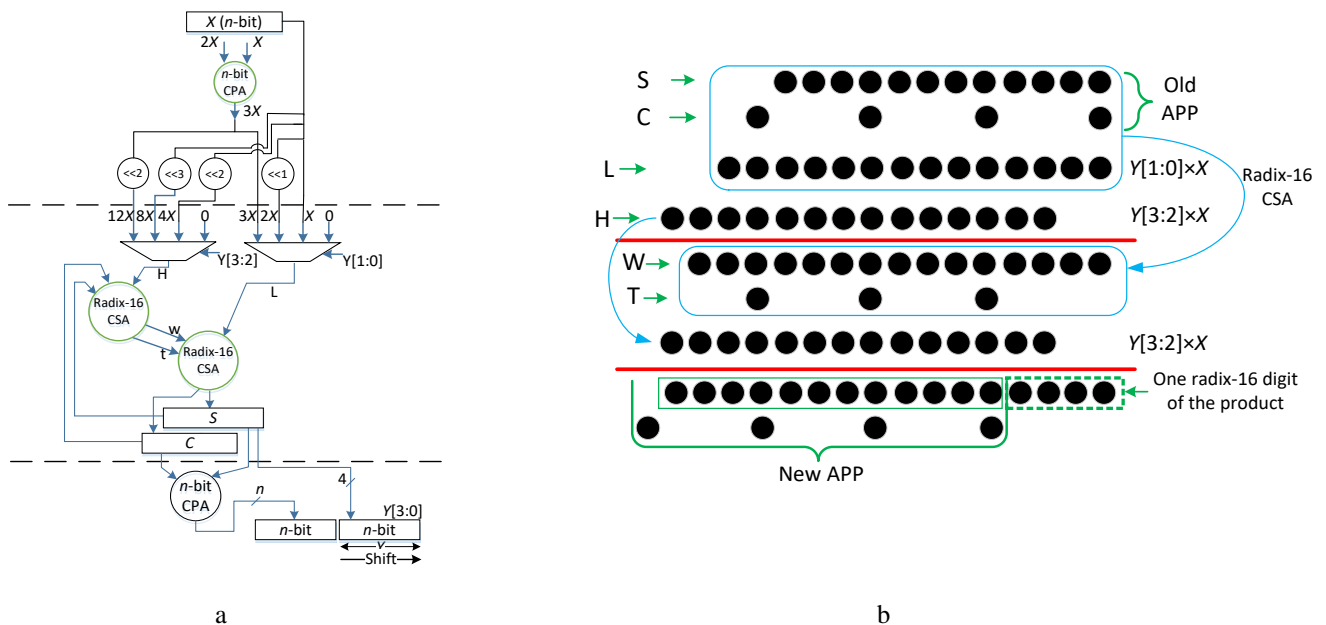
X (n-bit)
2X X
n-bit CPA
3X
<<2 <<3 <<2 <<1
12X 8X 4X 0 3X 2X X 0
Y[3:2] Y[1:0]
H L
Radix-16 CSA
w
t
Radix-16 CSA
S
C
n-bit CPA
n
4
Y[3:0]
n-bit n-bit
y
Shift
a

S
C
L
Old APP
$Y[1:0] \times X$
Radix-16 CSA
H
$Y[3:2] \times X$
W
T
$Y[3:2] \times X$
One radix-16 digit of the product
New APP
b